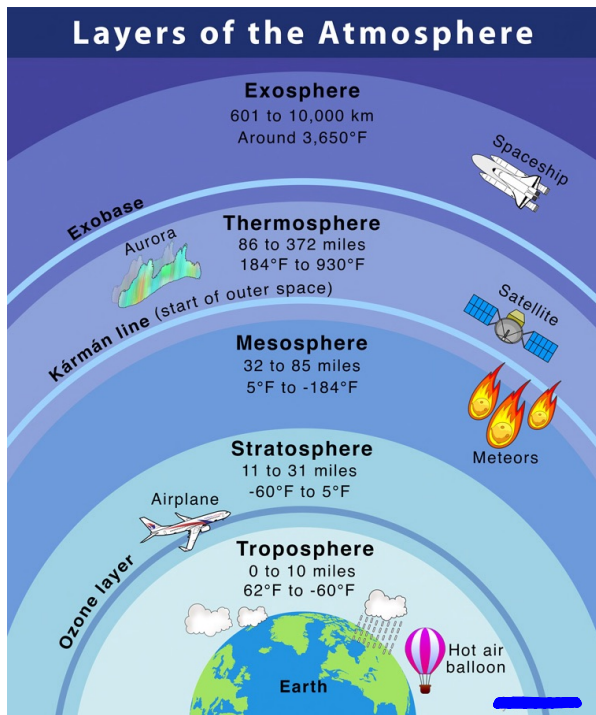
Layers of the Atmosphere

Exosphere
601 to 10,000 km
Around 3,650°F

Spaceship

Exobase

Aurora

Thermosphere
86 to 372 miles
184°F to 930°F

Kármán line (start of outer space)

Satellite

Mesosphere
32 to 85 miles
5°F to -184°F

Meteors

Stratosphere
11 to 31 miles
-60°F to 5°F

Airplane

Ozone layer

Troposphere
0 to 10 miles
62°F to -60°F

Hot air balloon

Earth